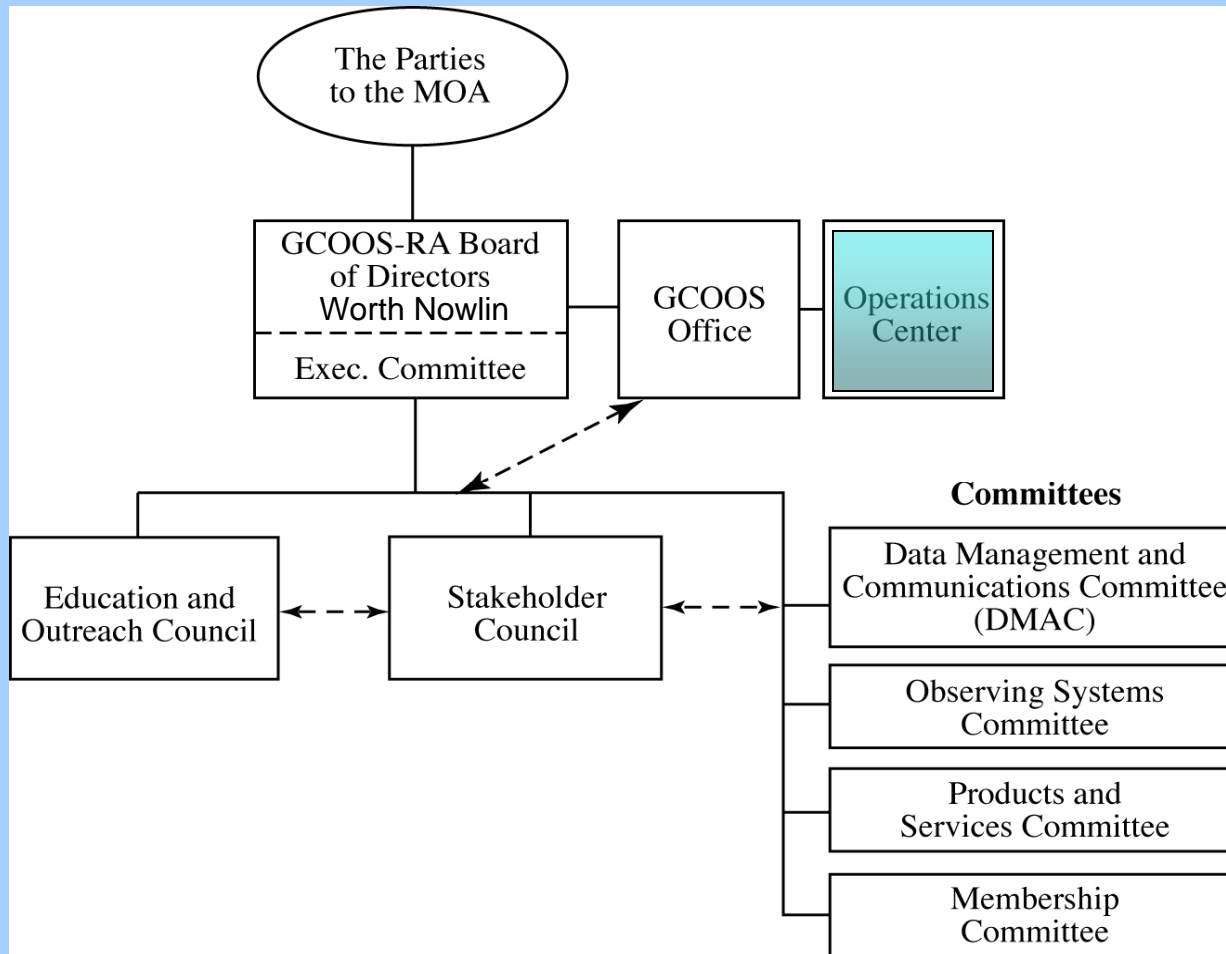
The Parties to the MOA

GCOOS-RA Board of Directors
Worth Nowlin

Exec. Committee

GCOOS Office

Operations Center

Committees

Education and Outreach Council

Stakeholder Council

Data Management and Communications Committee (DMAC)

Observing Systems Committee

Products and Services Committee

Membership Committee